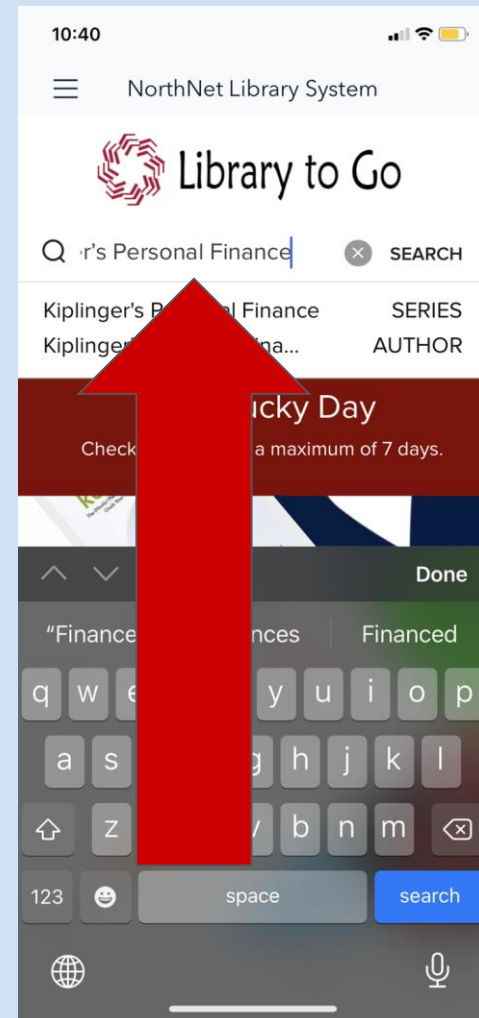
10:40

NorthNet Library System

Library to Go

r's Personal Finance

SEARCH

Kiplinger's P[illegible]l Finance SERIES
Kiplinger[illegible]na... AUTHOR

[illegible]ucky Day
Check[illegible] a maximum of 7 days.

Done

"Finance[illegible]nces Financed

q w e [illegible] y u i o p
a s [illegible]g h j k l
z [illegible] b n m
123 space search